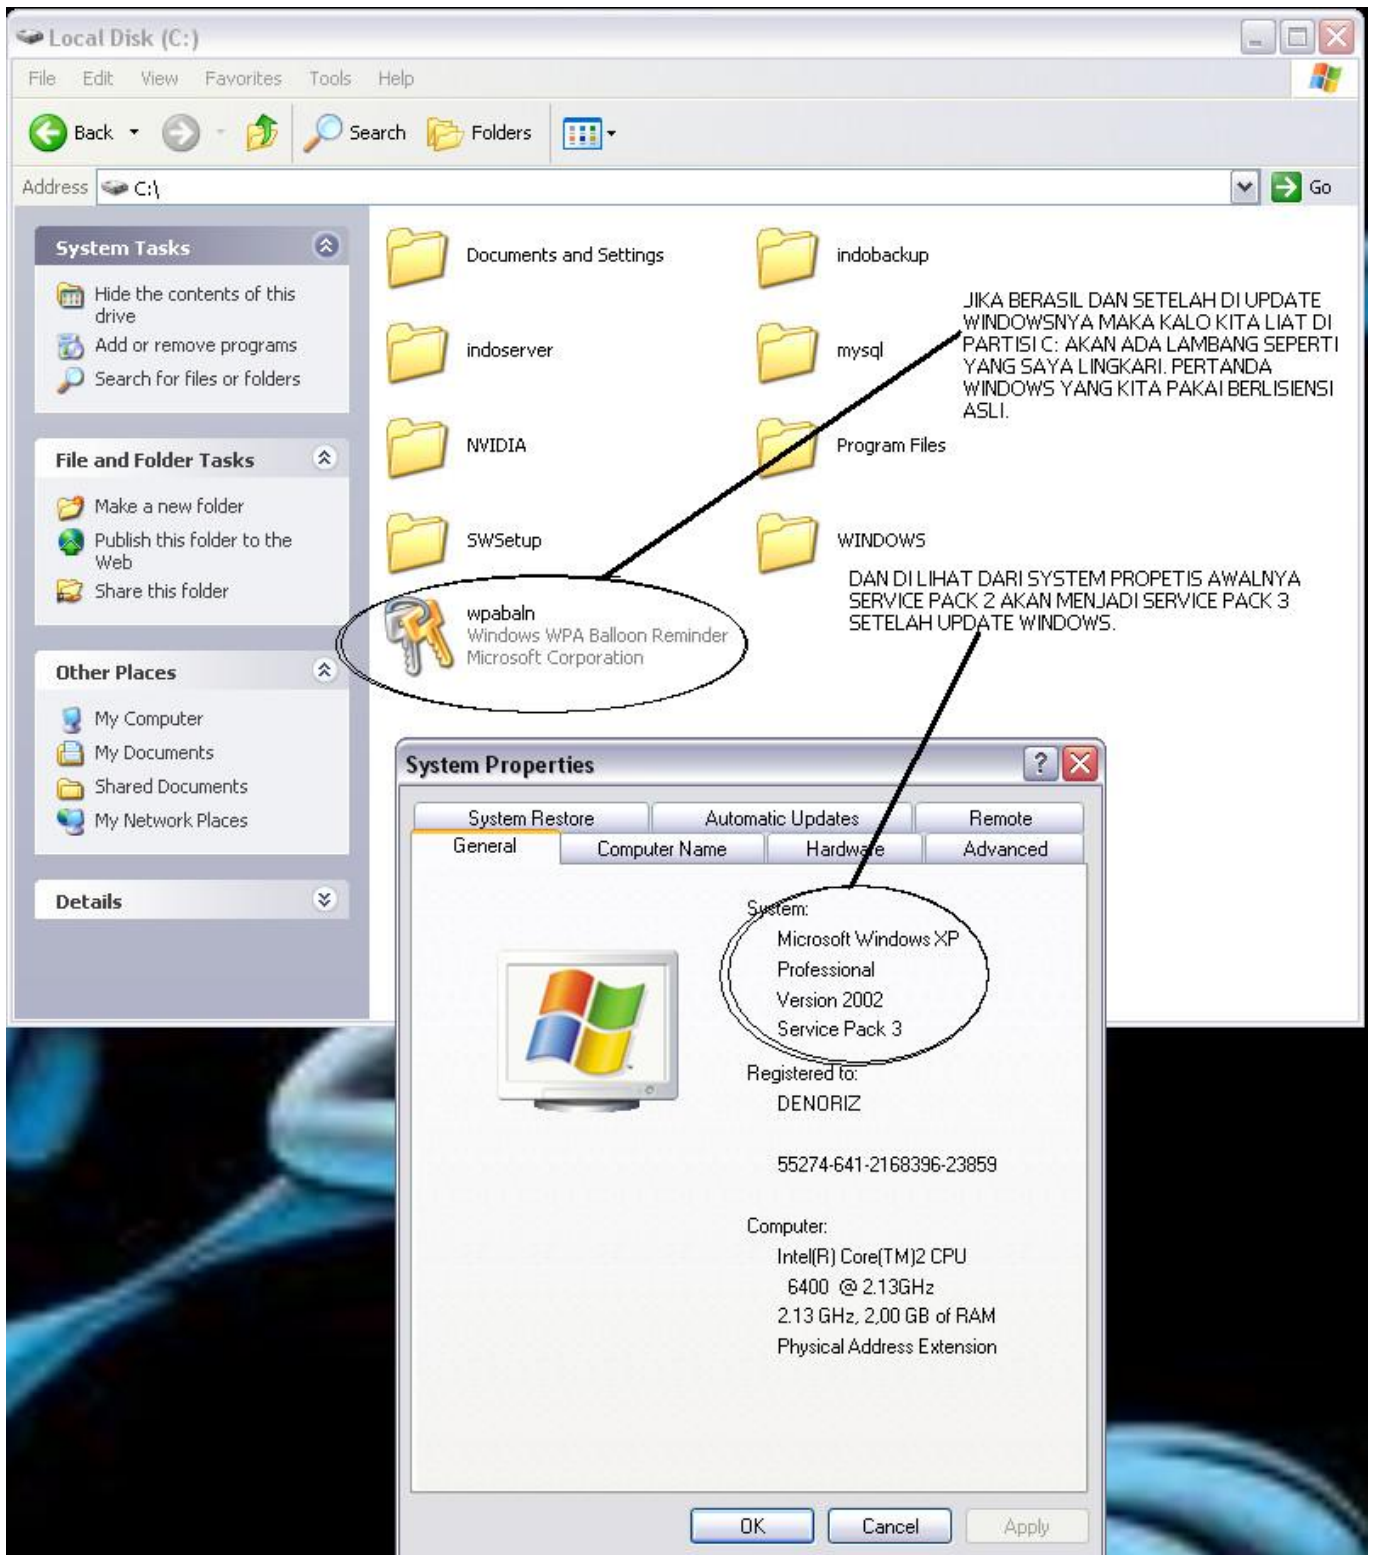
Local Disk (C:)

File Edit View Favorites Tools Help

Back Search Folders

Address C:\ Go

System Tasks
Hide the contents of this drive
Add or remove programs
Search for files or folders

File and Folder Tasks
Make a new folder
Publish this folder to the Web
Share this folder

Other Places
My Computer
My Documents
Shared Documents
My Network Places

Details

Documents and Settings
indobackup
indoserver
mysql
NVIDIA
Program Files
SWSetup
WINDOWS
wpabaln
Windows WPA Balloon Reminder
Microsoft Corporation

JIKA BERASIL DAN SETELAH DI UPDATE WINDOWSNYA MAKA KALO KITA LIAT DI PARTISI C: AKAN ADA LAMBANG SEPERTI YANG SAYA LINGKARI. PERTANDA WINDOWS YANG KITA PAKAI BERLISIENSI ASLI.

DAN DI LIHAT DARI SYSTEM PROPETIS AWALNYA SERVICE PACK 2 AKAN MENJADI SERVICE PACK 3 SETELAH UPDATE WINDOWS.

System Properties

System Restore | Automatic Updates | Remote
General | Computer Name | Hardware | Advanced

System:
Microsoft Windows XP
Professional
Version 2002
Service Pack 3

Registered to:
DENORIZ

55274-641-2168396-23859

Computer:
Intel(R) Core(TM)2 CPU
6400 @ 2.13GHz
2.13 GHz, 2,00 GB of RAM
Physical Address Extension

OK Cancel Apply